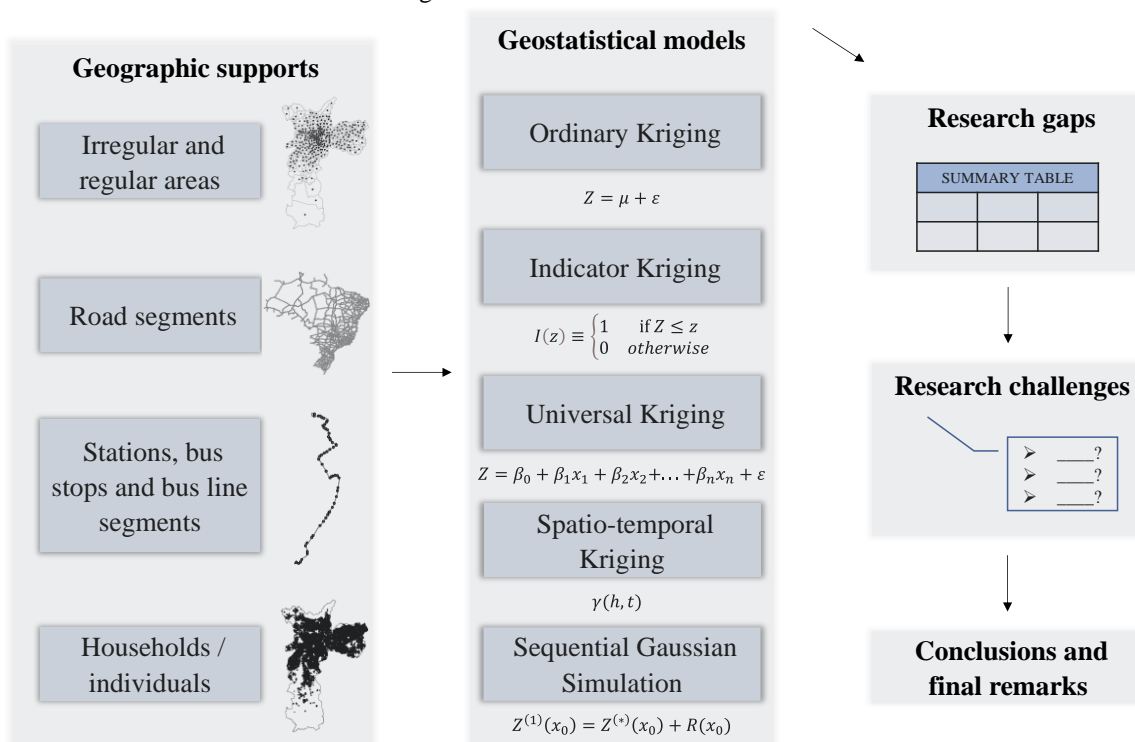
Geographic supports

Irregular and regular areas

Road segments

Stations, bus stops and bus line segments

Households / individuals

Geostatistical models

Ordinary Kriging

$Z = \mu + \varepsilon$

Indicator Kriging

$I(z) \equiv \begin{cases} 1 & \text{if } Z \leq z \\ 0 & otherwise \end{cases}$

Universal Kriging

$Z = \beta_0 + \beta_1 x_1 + \beta_2 x_2 + \ldots + \beta_n x_n + \varepsilon$

Spatio-temporal Kriging

$\gamma(h, t)$

Sequential Gaussian Simulation

$Z^{(1)}(x_0) = Z^{(*)}(x_0) + R(x_0)$

Research gaps

| SUMMARY TABLE | | |
|---|---|---|
| | | |
| | | |

Research challenges

➢ ____?
➢ ____?
➢ ____?

Conclusions and final remarks